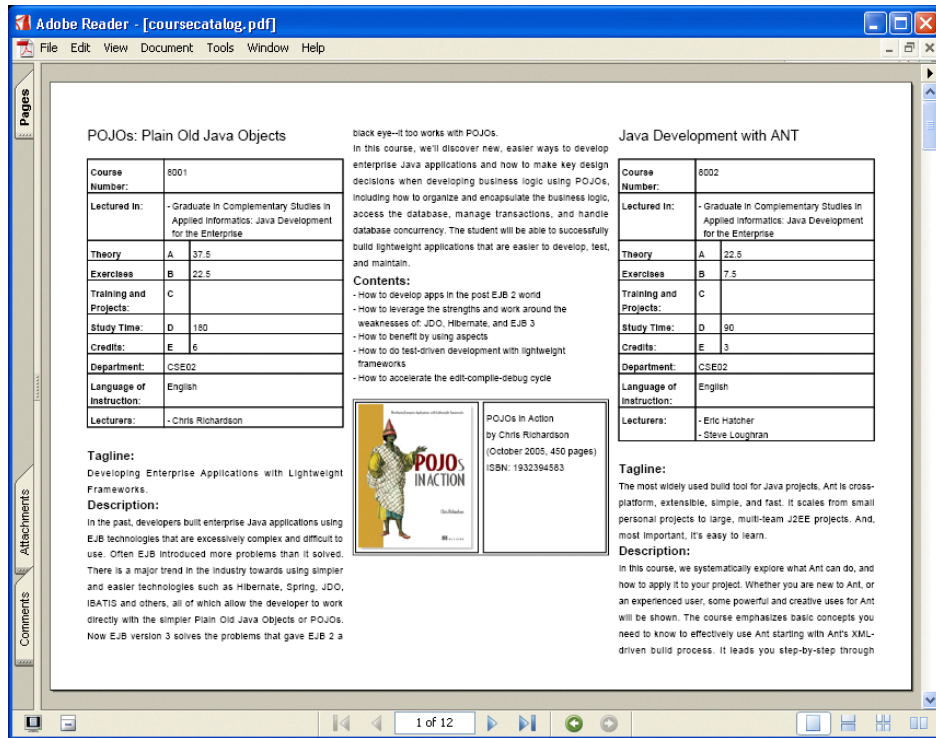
Adobe Reader - [coursecatalog.pdf]

File Edit View Document Tools Window Help

Pages

Attachments

Comments

POJOs: Plain Old Java Objects

| Course Number: | 8001 | |
|---|---|---|
| Lectured In: | - Graduate in Complementary Studies in Applied Informatics: Java Development for the Enterprise | |
| Theory | A | 37.5 |
| Exercises | B | 22.5 |
| Training and Projects: | C | |
| Study Time: | D | 180 |
| Credits: | E | 6 |
| Department: | CSE02 | |
| Language of Instruction: | English | |
| Lecturers: | - Chris Richardson | |

Tagline:
Developing Enterprise Applications with Lightweight Frameworks.

Description:
In the past, developers built enterprise Java applications using EJB technologies that are excessively complex and difficult to use. Often EJB introduced more problems than it solved. There is a major trend in the industry towards using simpler and easier technologies such as Hibernate, Spring, JDO, iBATIS and others, all of which allow the developer to work directly with the simpler Plain Old Java Objects or POJOs. Now EJB version 3 solves the problems that gave EJB 2 a black eye--it too works with POJOs.

In this course, we'll discover new, easier ways to develop enterprise Java applications and how to make key design decisions when developing business logic using POJOs, including how to organize and encapsulate the business logic, access the database, manage transactions, and handle database concurrency. The student will be able to successfully build lightweight applications that are easier to develop, test, and maintain.

Contents:
- How to develop apps in the post EJB 2 world
- How to leverage the strengths and work around the weaknesses of: JDO, Hibernate, and EJB 3
- How to benefit by using aspects
- How to do test-driven development with lightweight frameworks
- How to accelerate the edit-compile-debug cycle

POJOs IN ACTION

POJOs in Action
by Chris Richardson
(October 2005, 450 pages)
ISBN: 1932394583

Java Development with ANT

| Course Number: | 8002 | |
|---|---|---|
| Lectured In: | - Graduate in Complementary Studies in Applied Informatics: Java Development for the Enterprise | |
| Theory | A | 22.5 |
| Exercises | B | 7.5 |
| Training and Projects: | C | |
| Study Time: | D | 90 |
| Credits: | E | 3 |
| Department: | CSE02 | |
| Language of Instruction: | English | |
| Lecturers: | - Eric Hatcher<br>- Steve Loughran | |

Tagline:
The most widely used build tool for Java projects, Ant is cross-platform, extensible, simple, and fast. It scales from small personal projects to large, multi-team J2EE projects. And, most important, it's easy to learn.

Description:
In this course, we systematically explore what Ant can do, and how to apply it to your project. Whether you are new to Ant, or an experienced user, some powerful and creative uses for Ant will be shown. The course emphasizes basic concepts you need to know to effectively use Ant starting with Ant's XML-driven build process. It leads you step-by-step through

1 of 12